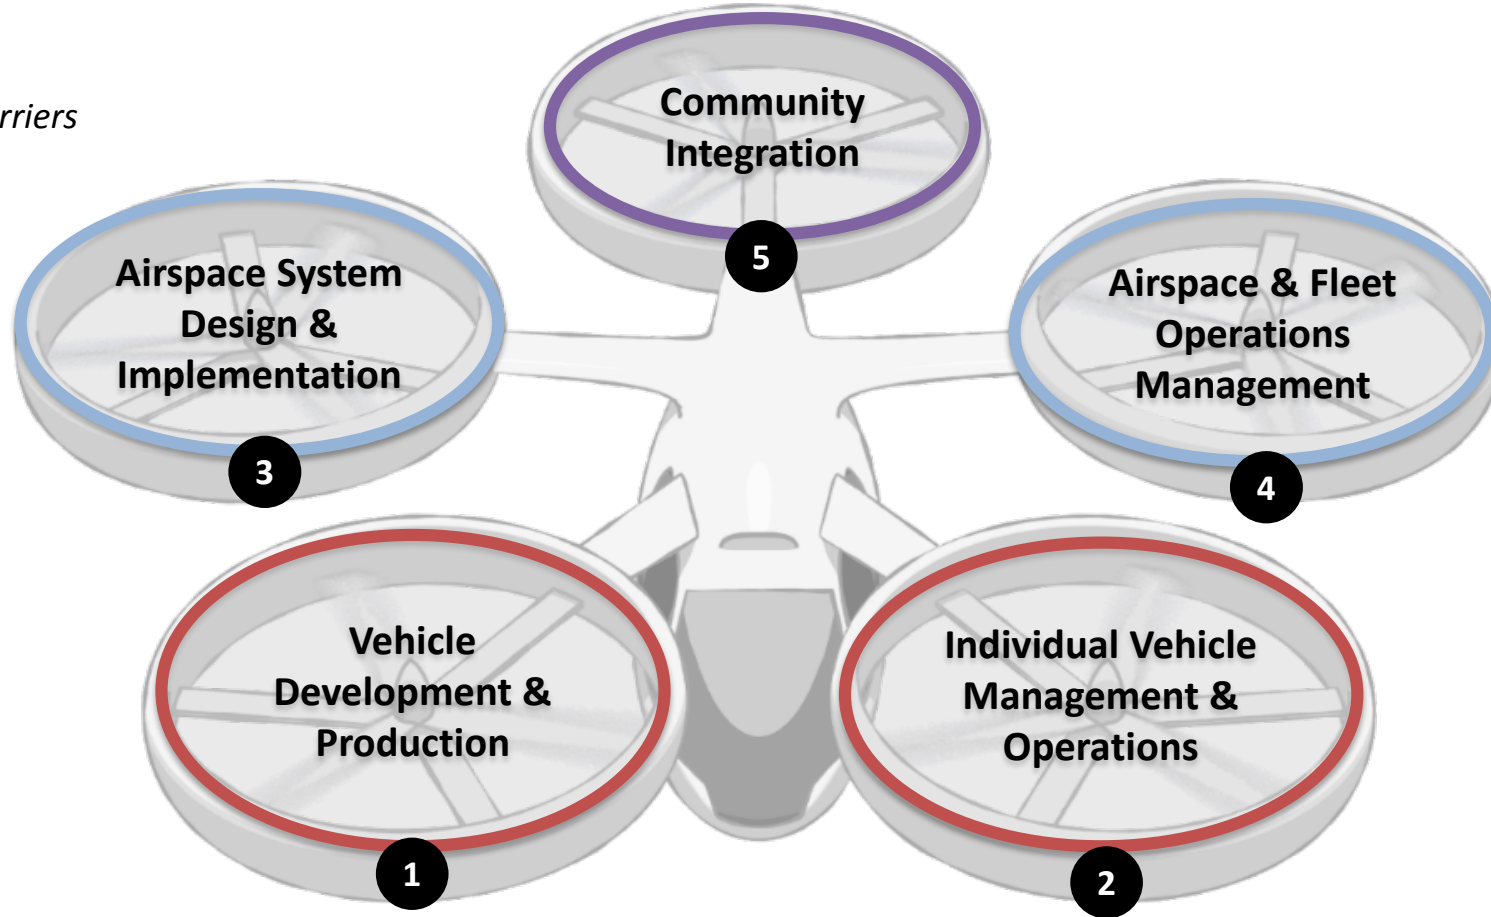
rriers

Community Integration

5

Airspace System Design & Implementation

3

Airspace & Fleet Operations Management

4

Vehicle Development & Production

1

Individual Vehicle Management & Operations

2